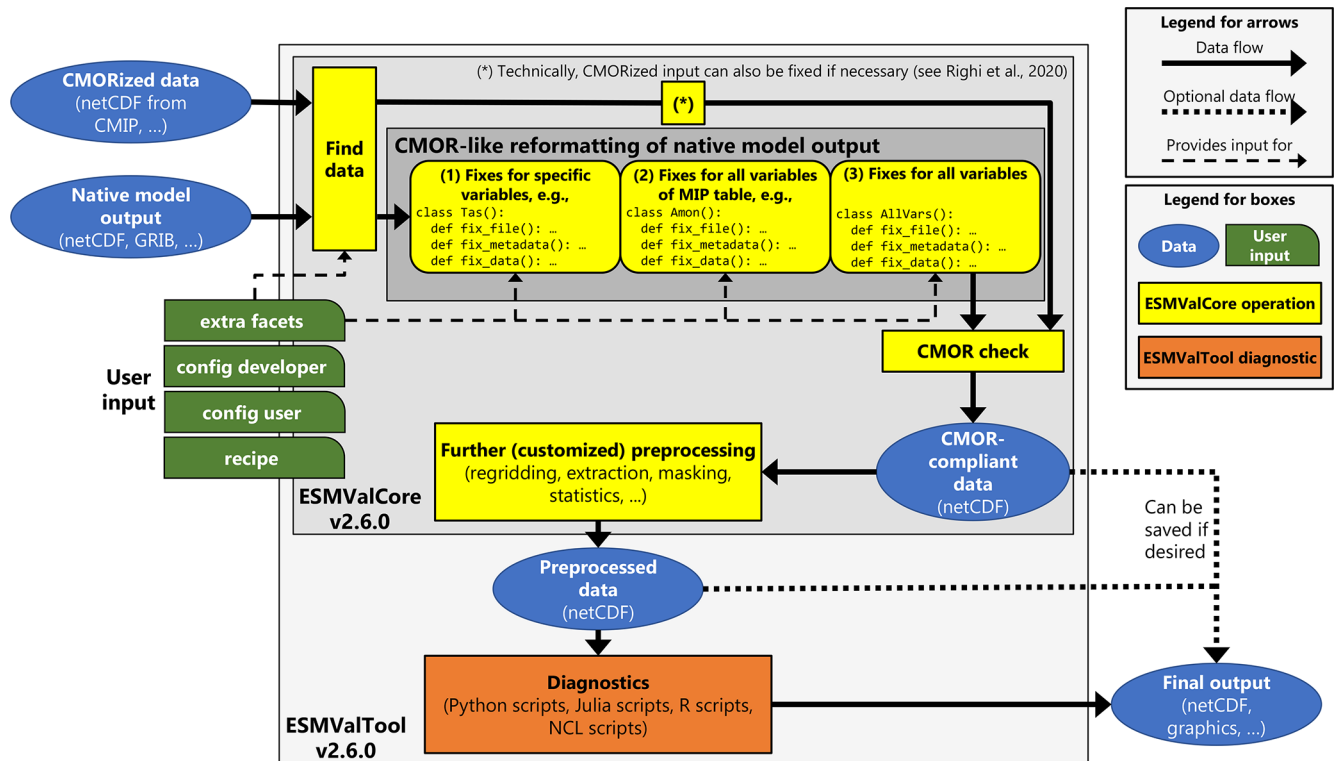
Legend for arrows

Data flow

Optional data flow

Provides input for

Legend for boxes

Data

User input

ESMValCore operation

ESMValTool diagnostic

CMORized data (netCDF from CMIP, ...)

Native model output (netCDF, GRIB, ...)

(*) Technically, CMORized input can also be fixed if necessary (see Righi et al., 2020)

Find data

(*)

CMOR-like reformatting of native model output

(1) Fixes for specific variables, e.g.,
class Tas():
  def fix_file(): ...
  def fix_metadata(): ...
  def fix_data(): ...

(2) Fixes for all variables of MIP table, e.g.,
class Amon():
  def fix_file(): ...
  def fix_metadata(): ...
  def fix_data(): ...

(3) Fixes for all variables
class AllVars():
  def fix_file(): ...
  def fix_metadata(): ...
  def fix_data(): ...

extra facets

config developer

User input

config user

recipe

CMOR check

CMOR-compliant data (netCDF)

Further (customized) preprocessing (regridding, extraction, masking, statistics, ...)

ESMValCore v2.6.0

Can be saved if desired

Preprocessed data (netCDF)

Diagnostics (Python scripts, Julia scripts, R scripts, NCL scripts)

Final output (netCDF, graphics, ...)

ESMValTool v2.6.0